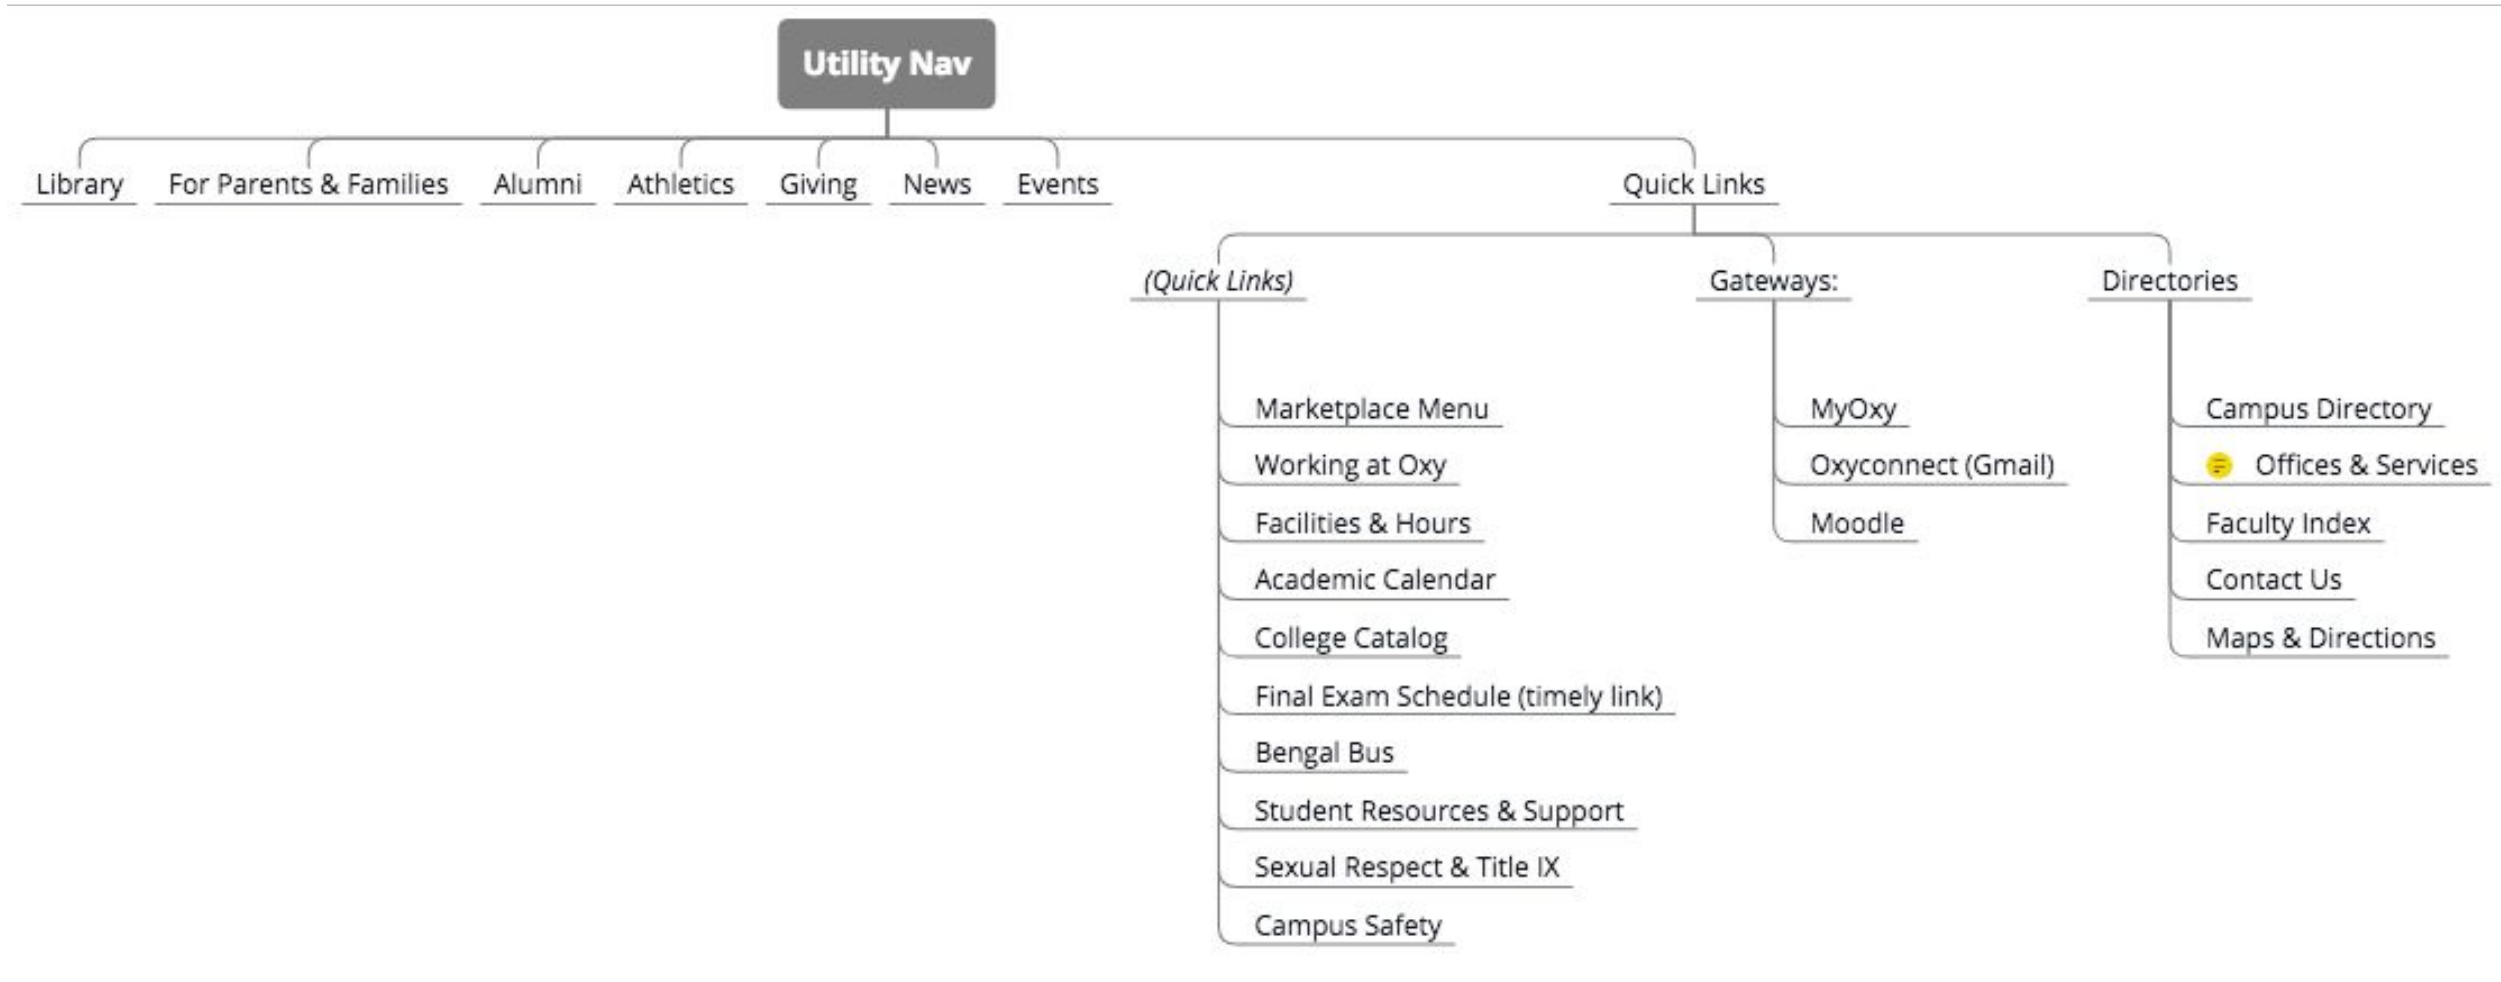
Utility Nav

Library

For Parents & Families

Alumni

Athletics

Giving

News

Events

Quick Links

(Quick Links)

Marketplace Menu

Working at Oxy

Facilities & Hours

Academic Calendar

College Catalog

Final Exam Schedule (timely link)

Bengal Bus

Student Resources & Support

Sexual Respect & Title IX

Campus Safety

Gateways:

MyOxy

Oxyconnect (Gmail)

Moodle

Directories

Campus Directory

Offices & Services

Faculty Index

Contact Us

Maps & Directions